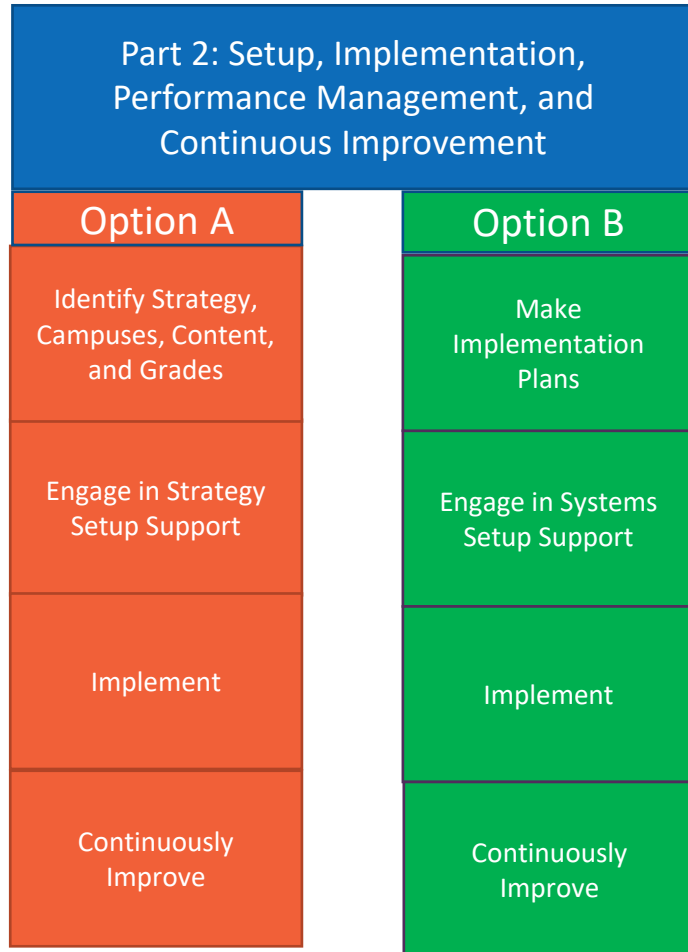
Part 2: Setup, Implementation, Performance Management, and Continuous Improvement

Option A

Identify Strategy, Campuses, Content, and Grades

Engage in Strategy Setup Support

Implement

Continuously Improve

Option B

Make Implementation Plans

Engage in Systems Setup Support

Implement

Continuously Improve